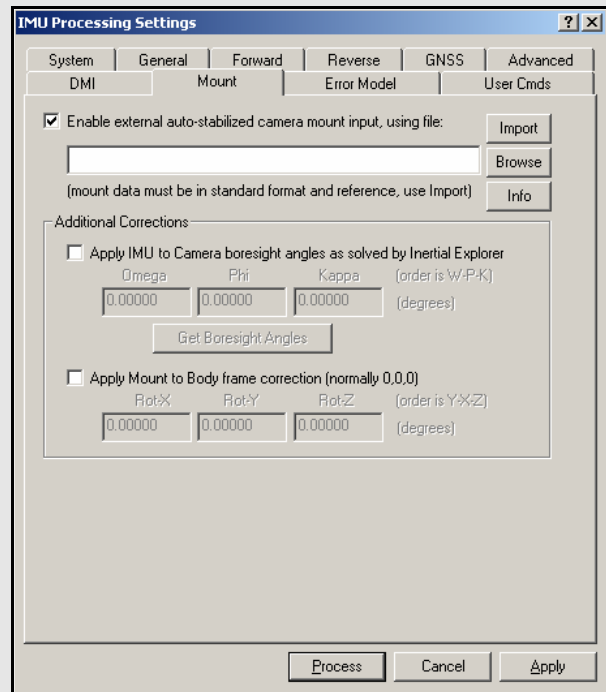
IMU Processing Settings

?
X

System
General
Forward
Reverse
GNSS
Advanced
DMI
Mount
Error Model
User Cmds

☑ Enable external auto-stabilized camera mount input, using file:

Import

Browse

(mount data must be in standard format and reference, use Import)

Info

Additional Corrections

☐ Apply IMU to Camera boresight angles as solved by Inertial Explorer

| Omega | Phi | Kappa | (order is W-P-K) |
|---|---|---|---|
| 0.00000 | 0.00000 | 0.00000 | (degrees) |

Get Boresight Angles

☐ Apply Mount to Body frame correction (normally 0,0,0)

| Rot-X | Rot-Y | Rot-Z | (order is Y-X-Z) |
|---|---|---|---|
| 0.00000 | 0.00000 | 0.00000 | (degrees) |

Process
Cancel
Apply